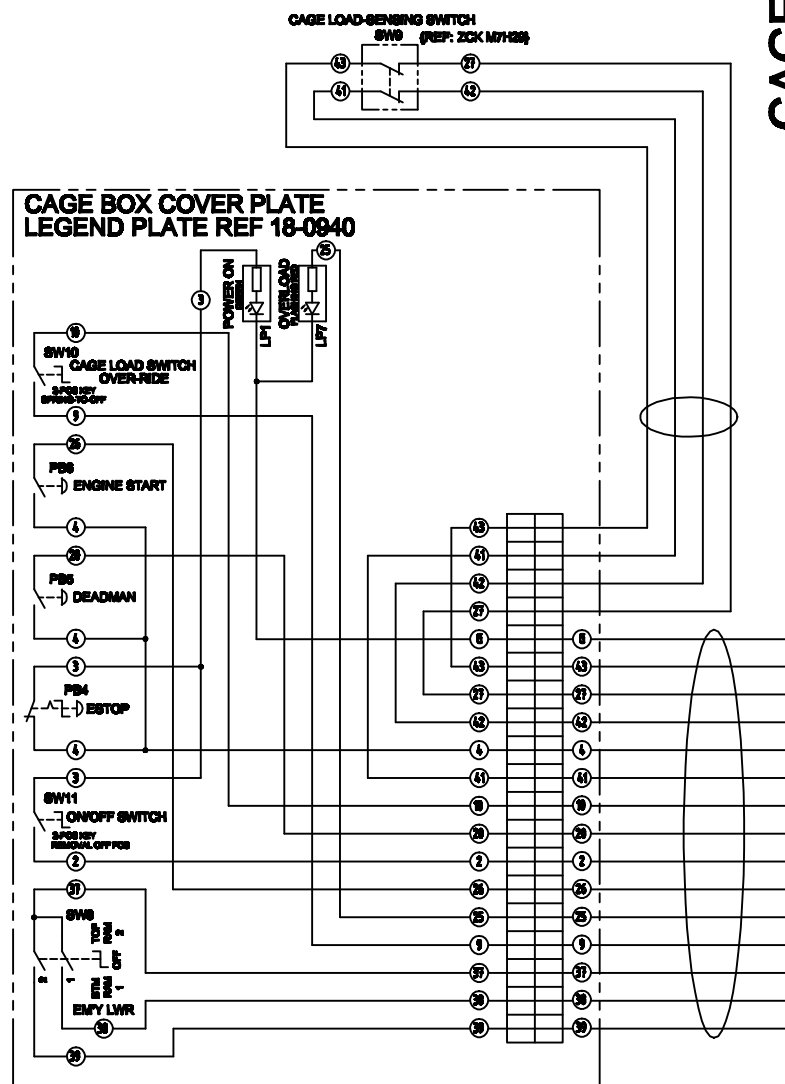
CAGE LOAD-SENSING SWITCH
SW9 (REF: ZCK M7H29)
43 27
41 42

CAGE BOX COVER PLATE
LEGEND PLATE REF 18-0940

25
3
POWER ON
OVERLOAD
LP1
LP7

10
SW10
CAGE LOAD SWITCH OVER-RIDE
2-POS KEY SPRING TO OFF
9

26
PB6
ENGINE START
4

20
PB5
DEADMAN
4

3
PB4
ESTOP
4

3
SW11
ON/OFF SWITCH
2-POS KEY REMOVAL OFF POS
2

37
SW8
EMY LWR
38
39

43
41
42
27
6
43
27
42
4
41
10
20
2
26
25
9
37
38
39

6
43
27
42
4
41
10
20
2
26
25
9
37
38
39

CAGE